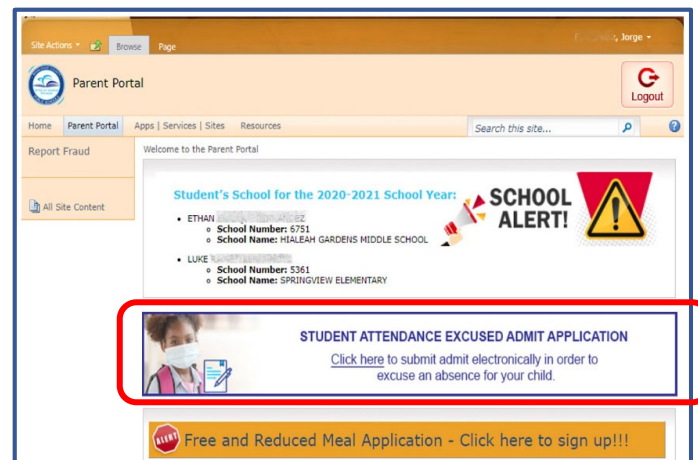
Site Actions ▾ Browse Page

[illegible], Jorge ▾

Parent Portal

Logout

Home Parent Portal Apps | Services | Sites Resources

Search this site...

Report Fraud

All Site Content

Welcome to the Parent Portal

Student's School for the 2020-2021 School Year:

- ETHAN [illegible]
  - School Number: 6751
  - School Name: HIALEAH GARDENS MIDDLE SCHOOL
- LUKE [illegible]
  - School Number: 5361
  - School Name: SPRINGVIEW ELEMENTARY

SCHOOL ALERT!

STUDENT ATTENDANCE EXCUSED ADMIT APPLICATION

Click here to submit admit electronically in order to excuse an absence for your child.

ALERT

Free and Reduced Meal Application - Click here to sign up!!!